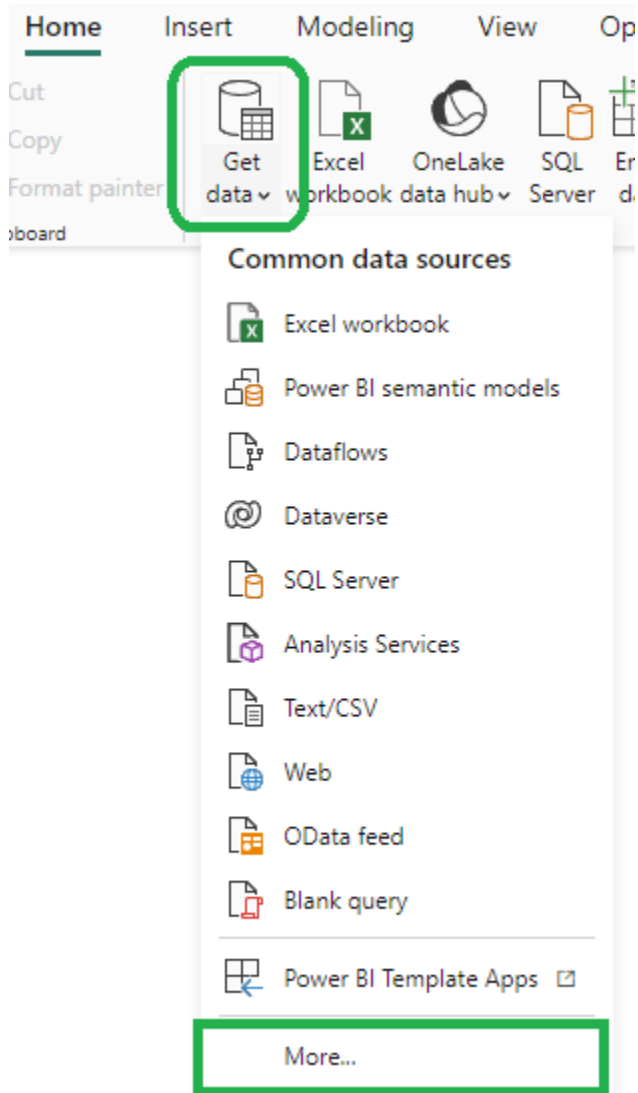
Home Insert Modeling View Op

Cut
Copy
Format painter
pboard

Get data

Excel workbook

OneLake data hub

SQL Server

En da

Common data sources

Excel workbook
Power BI semantic models
Dataflows
Dataverse
SQL Server
Analysis Services
Text/CSV
Web
OData feed
Blank query

Power BI Template Apps

More...